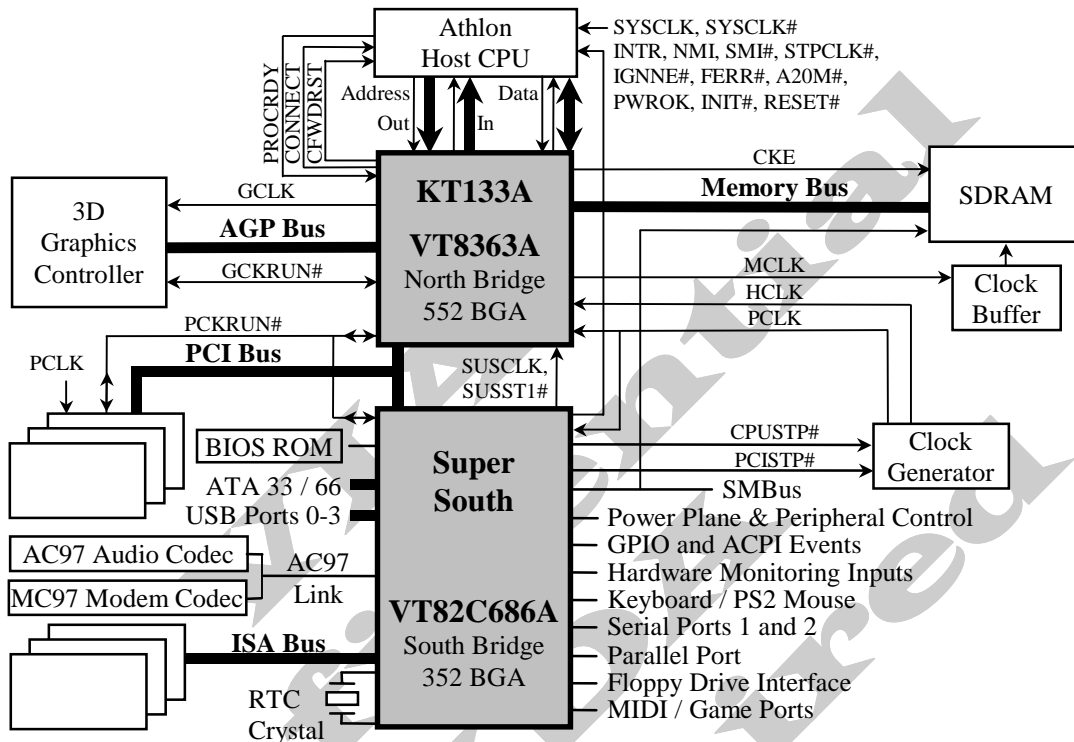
Athlon
Host CPU

SYSCLK, SYSCLK#
INTR, NMI, SMI#, STPCLK#,
IGNNE#, FERR#, A20M#,
PWROK, INIT#, RESET#

PROCRDY
CONNECT
CFWDRST

Address
Out
In
Data

CKE
Memory Bus
SDRAM

GCLK
3D
Graphics
Controller
AGP Bus
GCKRUN#

KT133A
VT8363A
North Bridge
552 BGA

MCLK
HCLK
PCLK
Clock
Buffer

PCKRUN#
PCLK
PCI Bus

SUSCLK,
SUSST1#

BIOS ROM
ATA 33 / 66
USB Ports 0-3
AC97 Audio Codec
MC97 Modem Codec
AC97
Link
ISA Bus
RTC
Crystal

Super
South
VT82C686A
South Bridge
352 BGA

CPUSTP#
PCISTP#
SMBus
Clock
Generator

Power Plane & Peripheral Control
GPIO and ACPI Events
Hardware Monitoring Inputs
Keyboard / PS2 Mouse
Serial Ports 1 and 2
Parallel Port
Floppy Drive Interface
MIDI / Game Ports